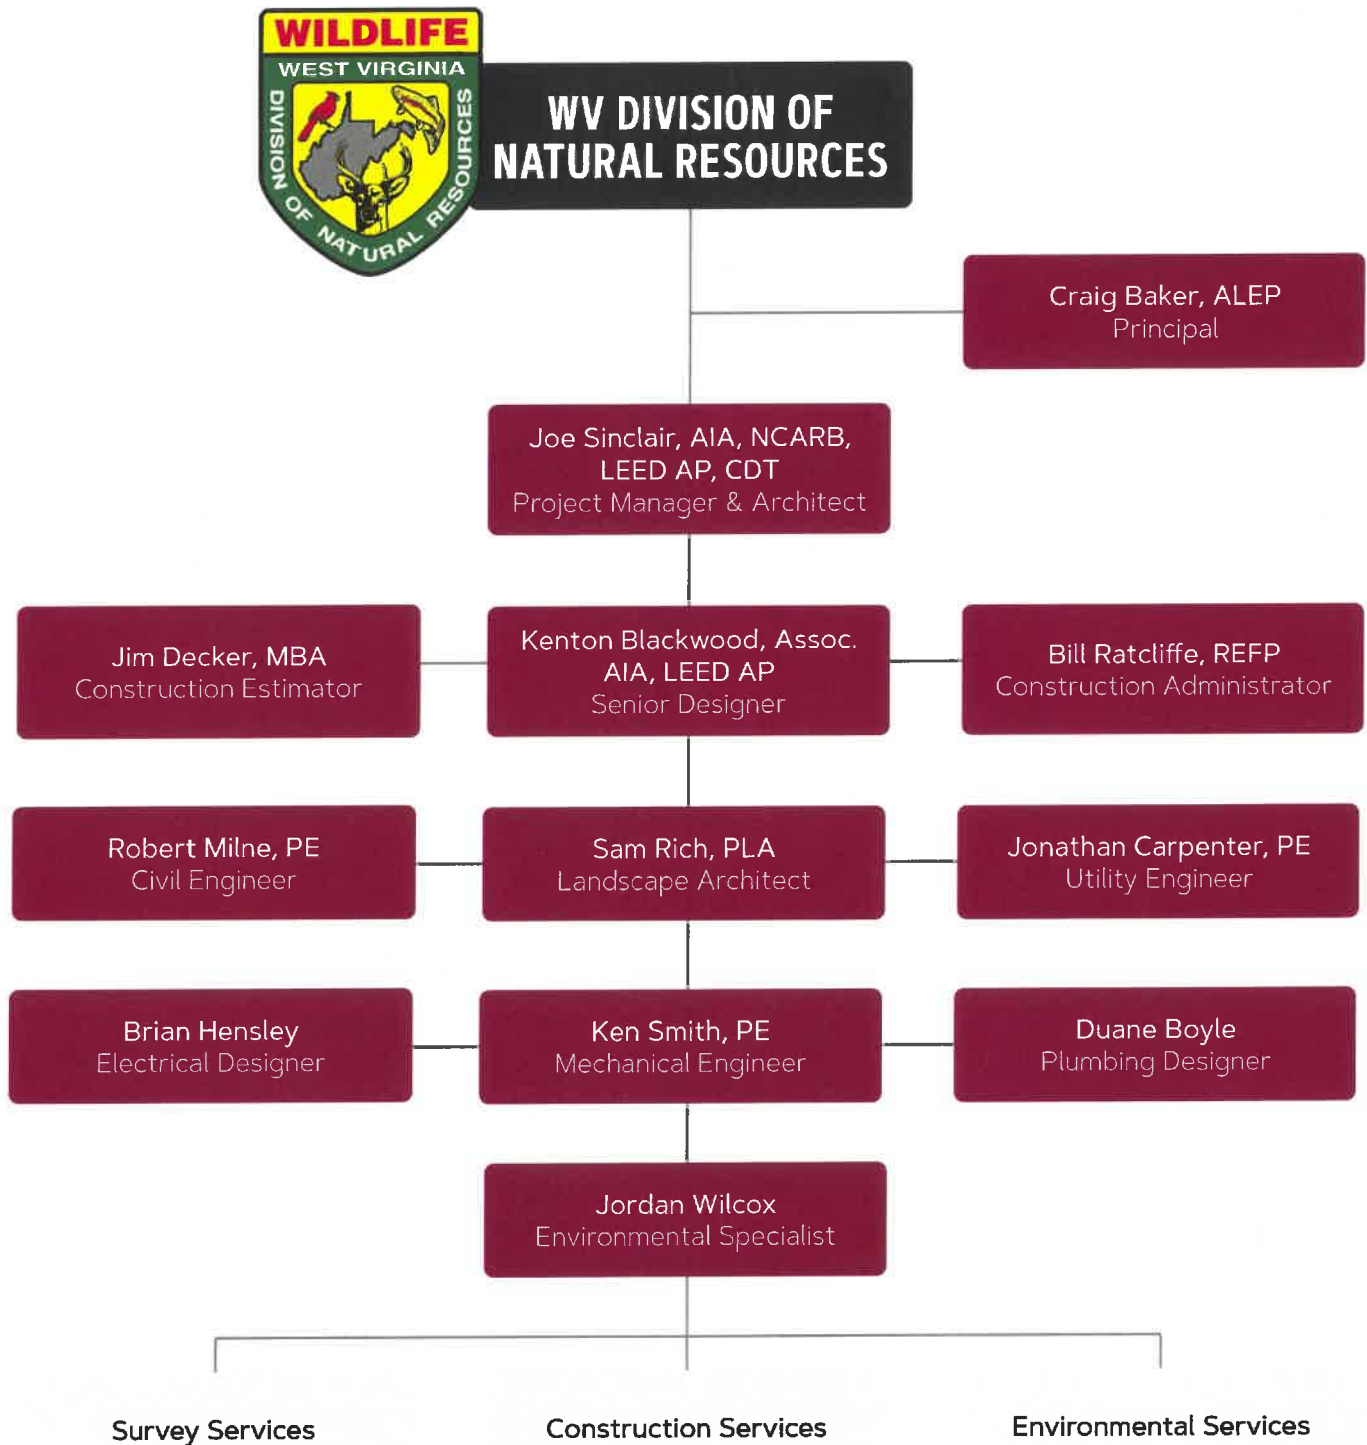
WILDLIFE
WEST VIRGINIA
DIVISION OF NATURAL RESOURCES

WV DIVISION OF NATURAL RESOURCES

Craig Baker, ALEP
Principal

Joe Sinclair, AIA, NCARB, LEED AP, CDT
Project Manager & Architect

Jim Decker, MBA
Construction Estimator

Kenton Blackwood, Assoc. AIA, LEED AP
Senior Designer

Bill Ratcliffe, REFP
Construction Administrator

Robert Milne, PE
Civil Engineer

Sam Rich, PLA
Landscape Architect

Jonathan Carpenter, PE
Utility Engineer

Brian Hensley
Electrical Designer

Ken Smith, PE
Mechanical Engineer

Duane Boyle
Plumbing Designer

Jordan Wilcox
Environmental Specialist

Survey Services

Construction Services

Environmental Services